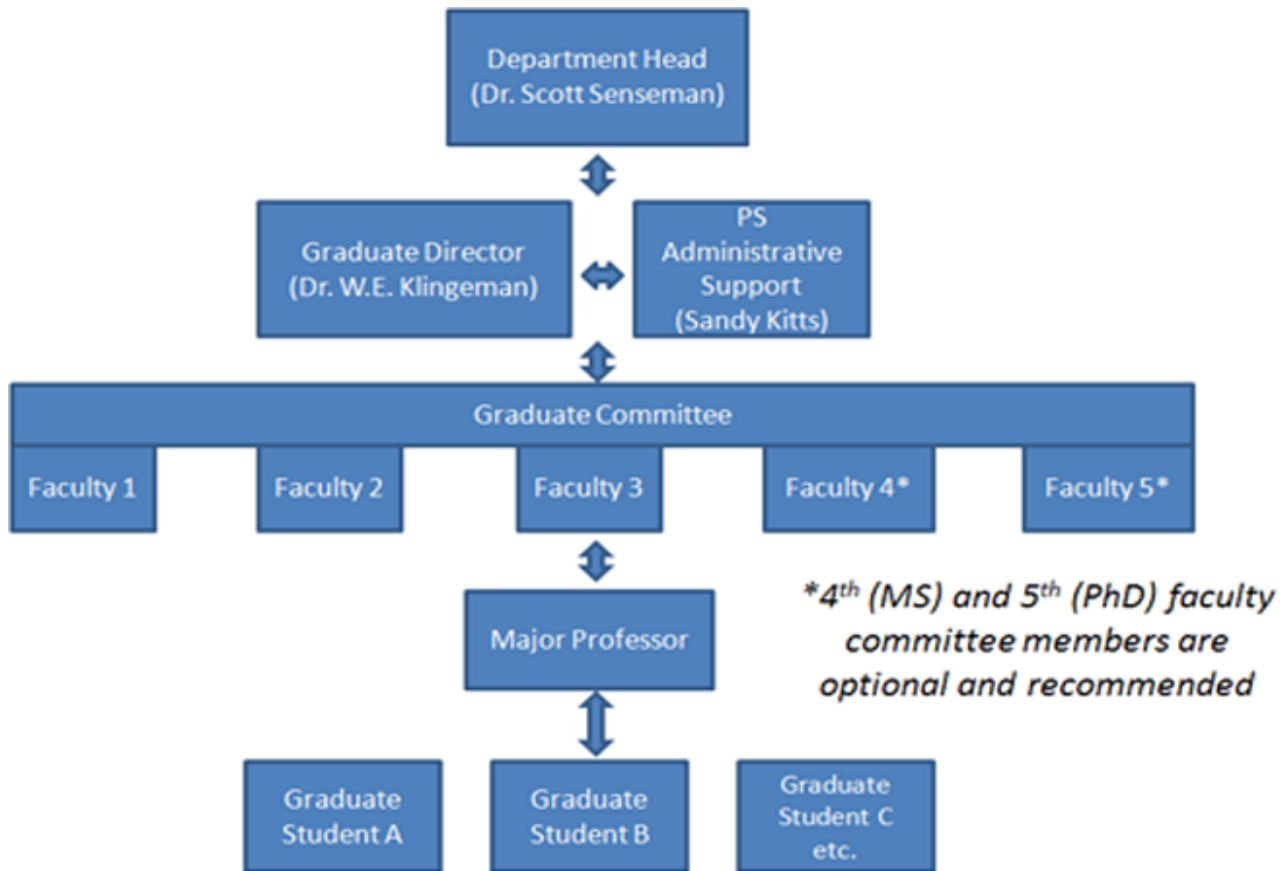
Department Head
(Dr. Scott Senseman)

Graduate Director
(Dr. W.E. Klingeman)

PS
Administrative
Support
(Sandy Kitts)

Graduate Committee

Faculty 1

Faculty 2

Faculty 3

Faculty 4*

Faculty 5*

Major Professor

*4$^{th}$ (MS) and 5$^{th}$ (PhD) faculty committee members are optional and recommended

Graduate Student A

Graduate Student B

Graduate Student C etc.